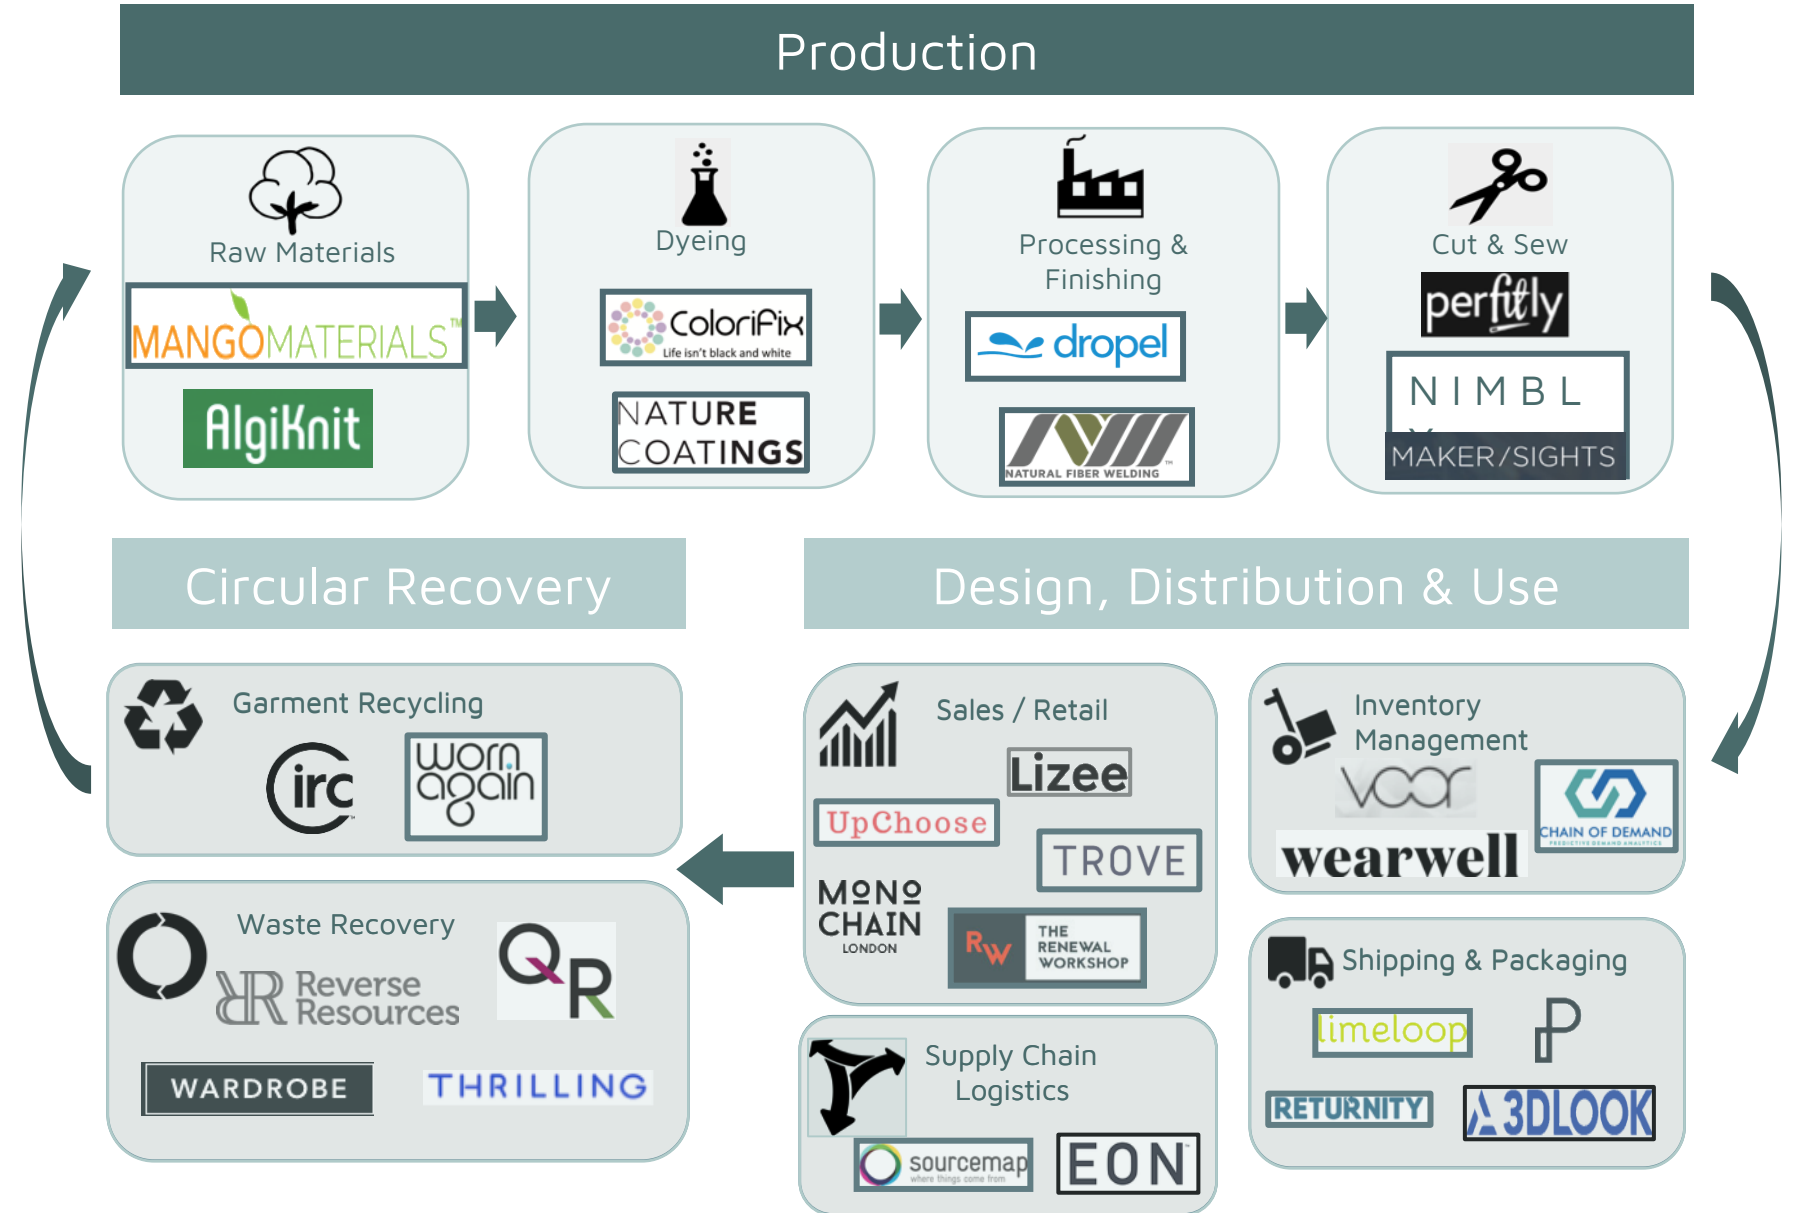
Production

Raw Materials
MANGOMATERIALS™
AlgiKnit

Dyeing
Colorifix Life isn't black and white
NATURE COATINGS

Processing & Finishing
dropel
NATURAL FIBER WELDING

Cut & Sew
perfitly
NIMBL
MAKER/SIGHTS

Circular Recovery

Design, Distribution & Use

Garment Recycling
irc
worn again

Waste Recovery
Reverse Resources
QR
WARDROBE
THRILLING

Sales / Retail
Lizee
UpChoose
TROVE
MONO CHAIN LONDON
RW THE RENEWAL WORKSHOP

Supply Chain Logistics
sourcemap
EON

Inventory Management
voor
CHAIN OF DEMAND
wearwell

Shipping & Packaging
limeloop
RETURNITY
3DLOOK